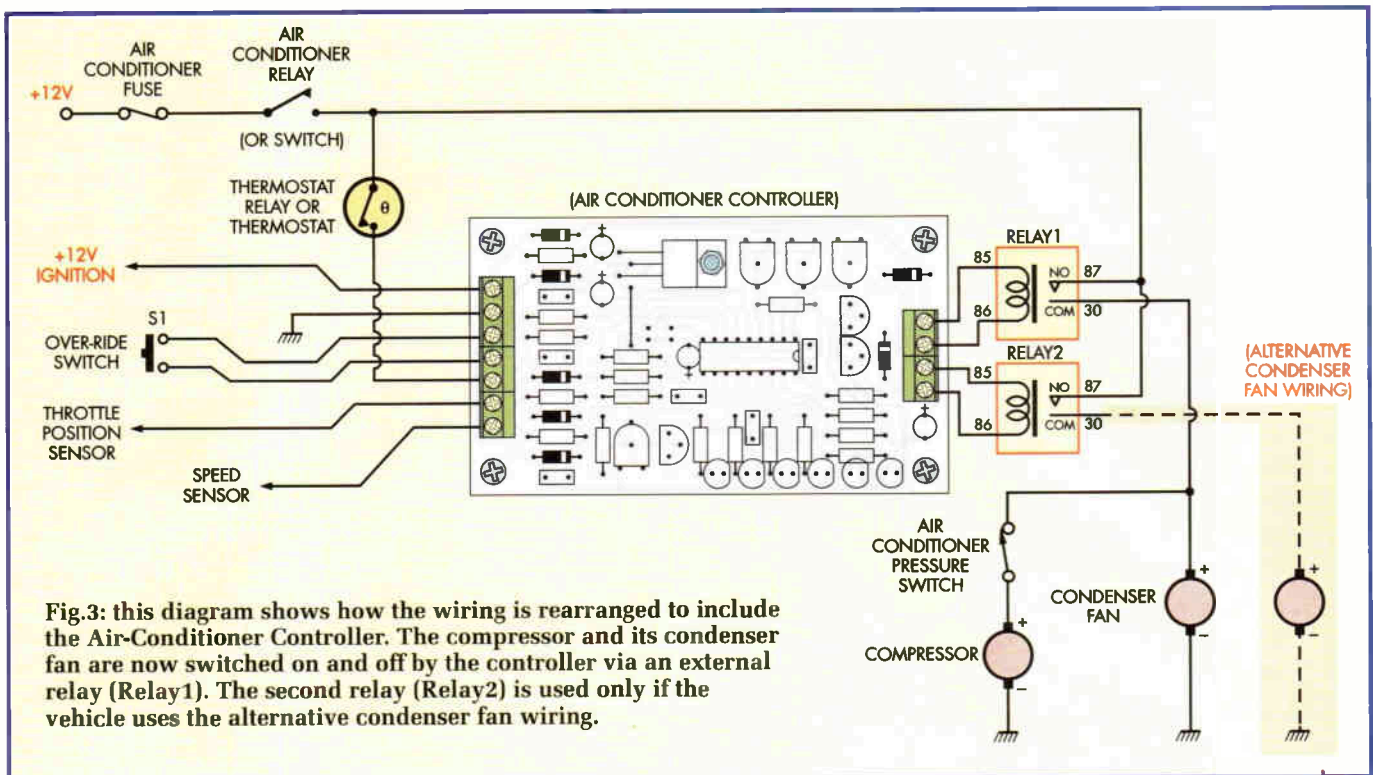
+12V

AIR CONDITIONER FUSE

AIR CONDITIONER RELAY

(OR SWITCH)

THERMOSTAT RELAY OR THERMOSTAT

θ

(AIR CONDITIONER CONTROLLER)

+12V IGNITION

S1

OVER-RIDE SWITCH

THROTTLE POSITION SENSOR

SPEED SENSOR

RELAY1

85

86

NO

87

COM

30

RELAY2

85

86

NO

87

COM

30

(ALTERNATIVE CONDENSER FAN WIRING)

AIR CONDITIONER PRESSURE SWITCH

COMPRESSOR

CONDENSER FAN

+

-

+

-

+

-

Fig.3: this diagram shows how the wiring is rearranged to include the Air-Conditioner Controller. The compressor and its condenser fan are now switched on and off by the controller via an external relay (Relay1). The second relay (Relay2) is used only if the vehicle uses the alternative condenser fan wiring.